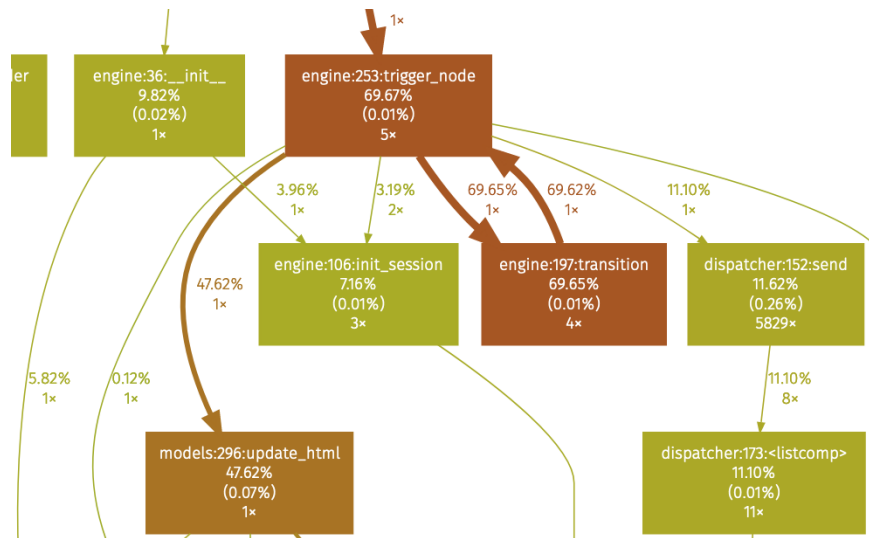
1×

ler

engine:36:__init__
9.82%
(0.02%)
1×

engine:253:trigger_node
69.67%
(0.01%)
5×

3.96%
1×

3.19%
2×

69.65%
1×

69.62%
1×

11.10%
1×

47.62%
1×

engine:106:init_session
7.16%
(0.01%)
3×

engine:197:transition
69.65%
(0.01%)
4×

dispatcher:152:send
11.62%
(0.26%)
5829×

5.82%
1×

0.12%
1×

11.10%
8×

models:296:update_html
47.62%
(0.07%)
1×

dispatcher:173:<listcomp>
11.10%
(0.01%)
11×